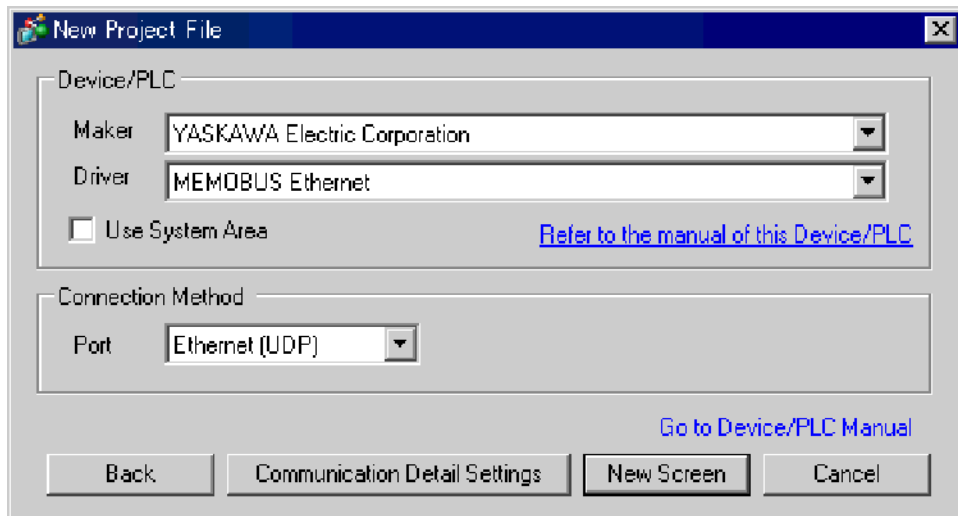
New Project File

Device/PLC

Maker YASKAWA Electric Corporation

Driver MEMOBUS Ethernet

Use System Area

Refer to the manual of this Device/PLC

Connection Method

Port Ethernet (UDP)

Go to Device/PLC Manual

Back

Communication Detail Settings

New Screen

Cancel